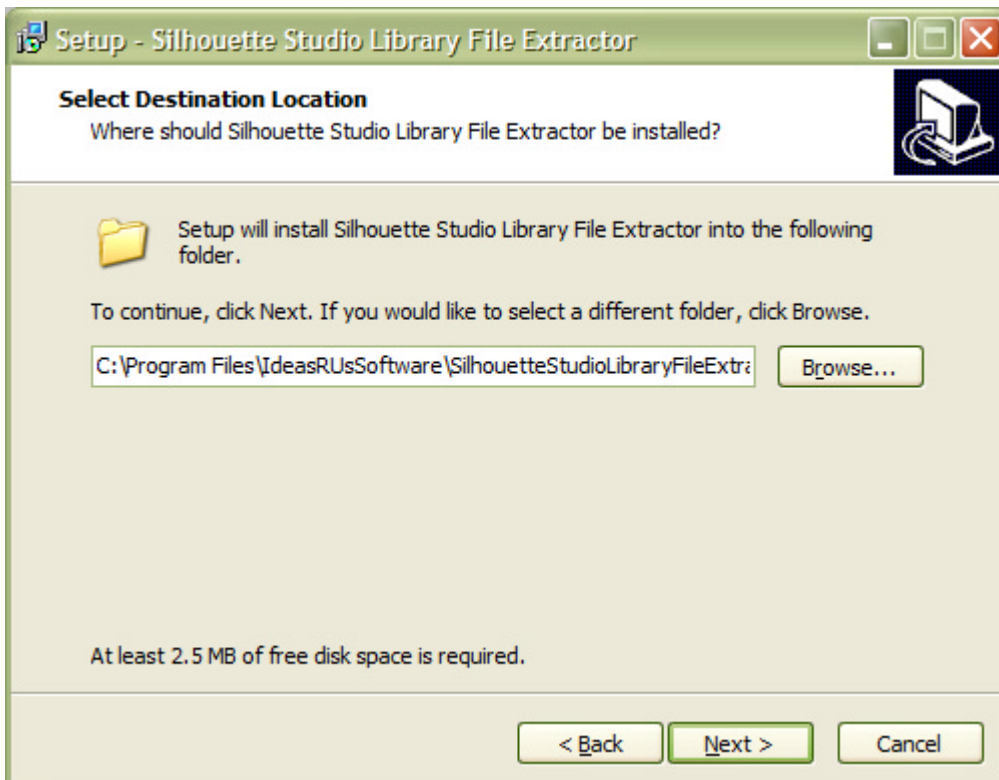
Setup - Silhouette Studio Library File Extractor

Select Destination Location
Where should Silhouette Studio Library File Extractor be installed?

Setup will install Silhouette Studio Library File Extractor into the following folder.

To continue, click Next. If you would like to select a different folder, click Browse.

C:\Program Files\IdeasRUsSoftware\SilhouetteStudioLibraryFileExtra

Browse...

At least 2.5 MB of free disk space is required.

< Back

Next >

Cancel